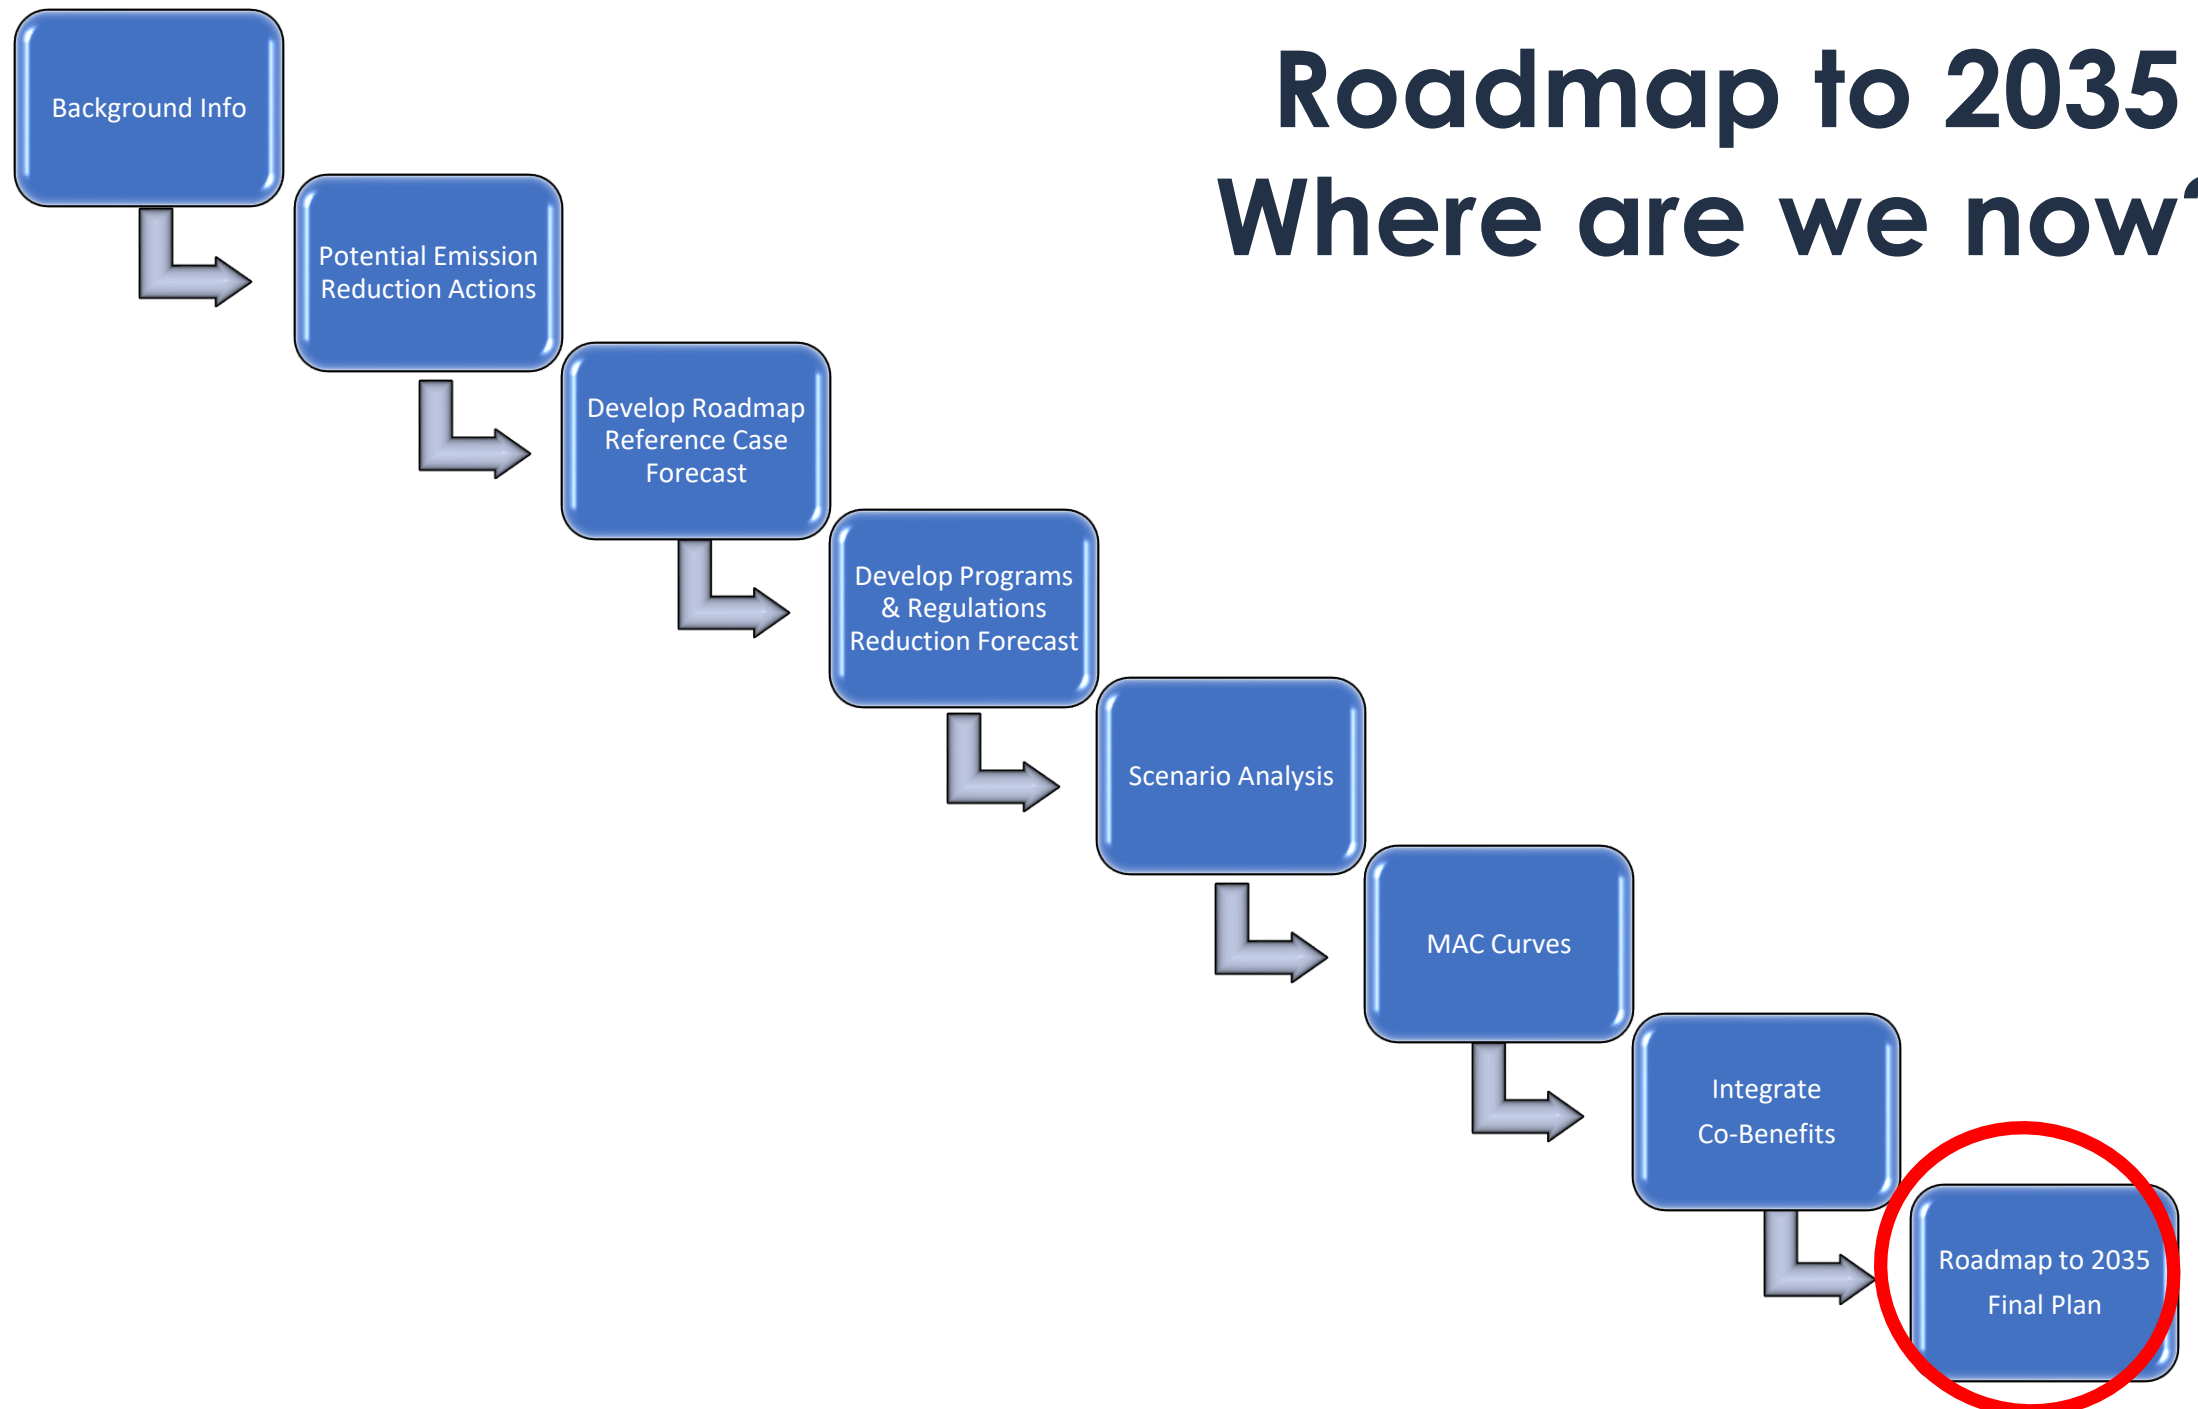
Roadmap to 2035
Where are we now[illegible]

Background Info

Potential Emission Reduction Actions

Develop Roadmap Reference Case Forecast

Develop Programs & Regulations Reduction Forecast

Scenario Analysis

MAC Curves

Integrate Co-Benefits

Roadmap to 2035 Final Plan